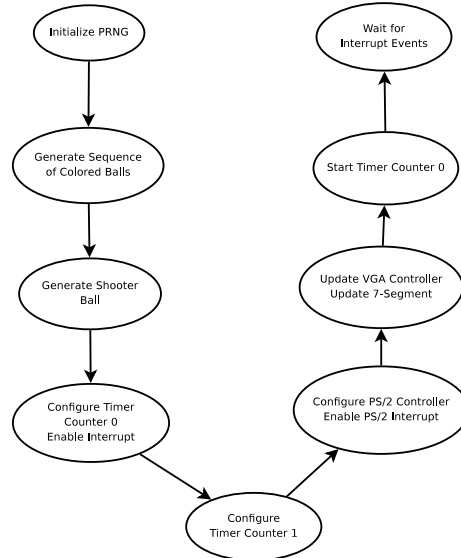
Initialize PRNG

Generate Sequence of Colored Balls

Generate Shooter Ball

Configure Timer Counter 0 Enable Interrupt

Configure Timer Counter 1

Configure PS/2 Controller Enable PS/2 Interrupt

Update VGA Controller Update 7-Segment

Start Timer Counter 0

Wait for Interrupt Events